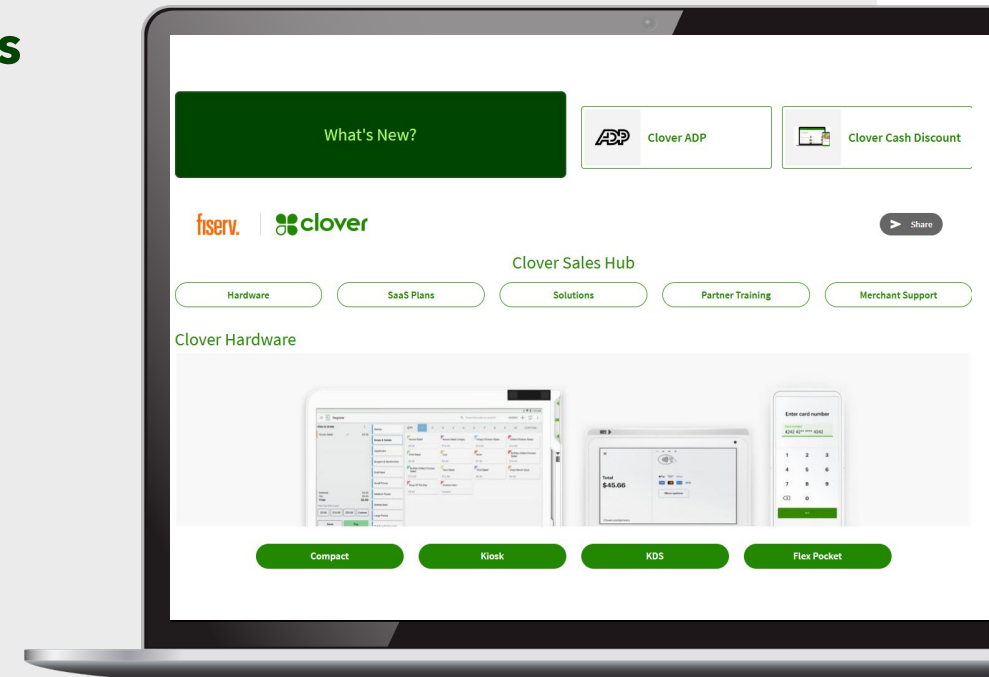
s

What's New?

ADP Clover ADP

Clover Cash Discount

fiserv. clover

Share

Clover Sales Hub

Hardware

SaaS Plans

Solutions

Partner Training

Merchant Support

Clover Hardware

Register

Total
$45.66

Enter card number
4242 42** **** 4242

1 2 3
4 5 6
7 8 9
0

Compact

Kiosk

KDS

Flex Pocket